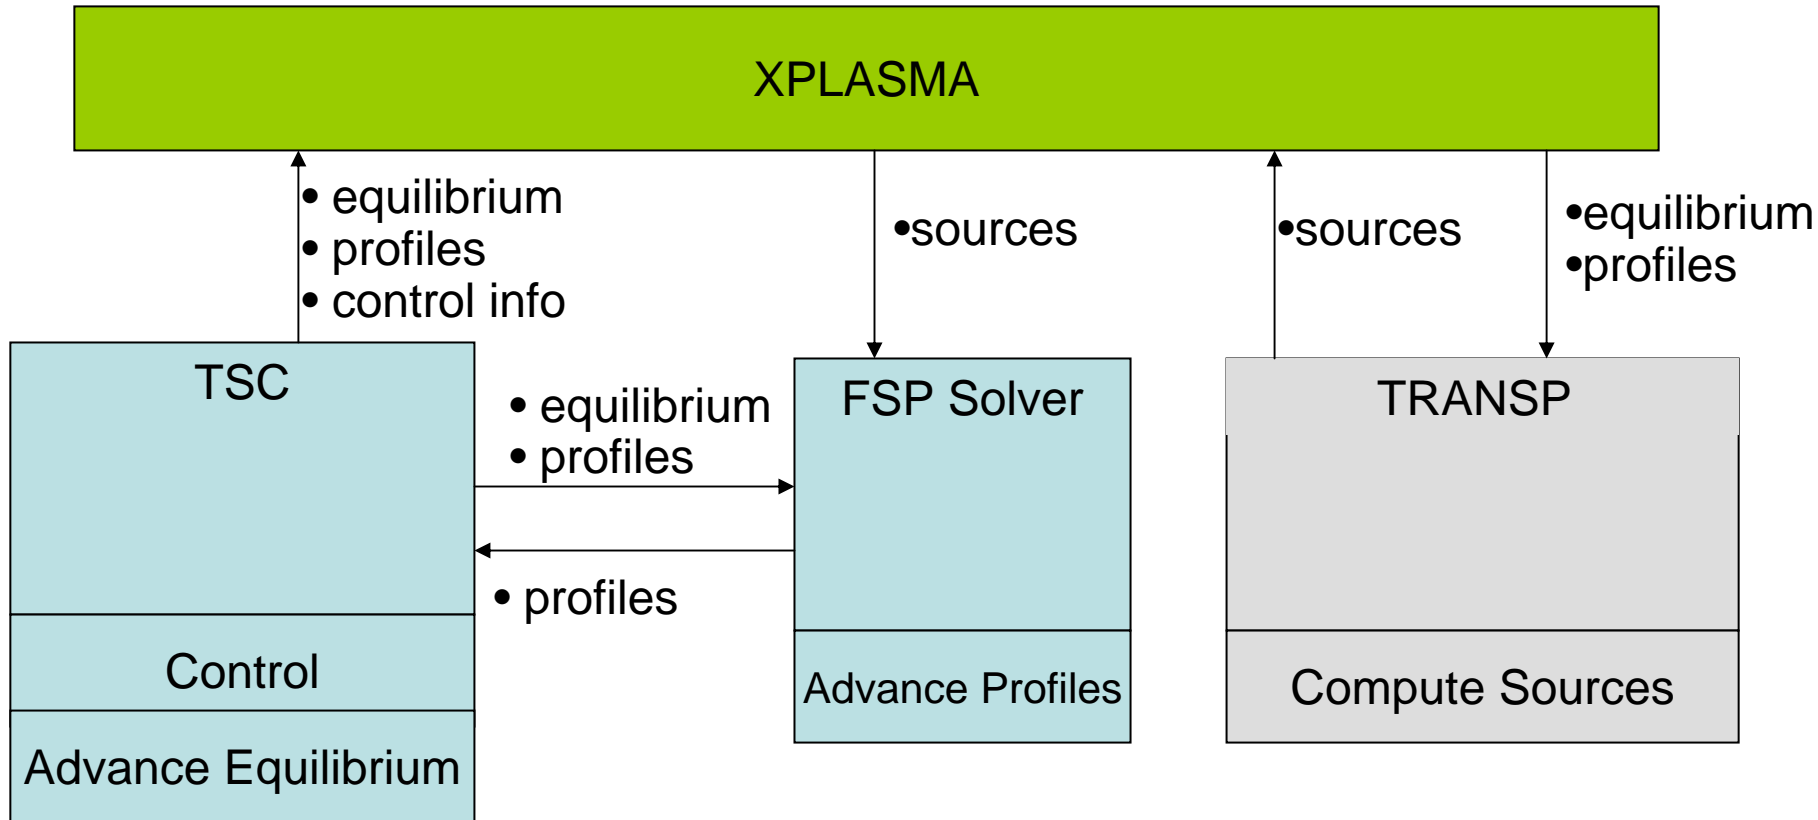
XPLASMA

• equilibrium
• profiles
• control info

•sources

•sources

•equilibrium
•profiles

TSC

• equilibrium
• profiles

FSP Solver

TRANSP

• profiles

Control

Advance Profiles

Compute Sources

Advance Equilibrium